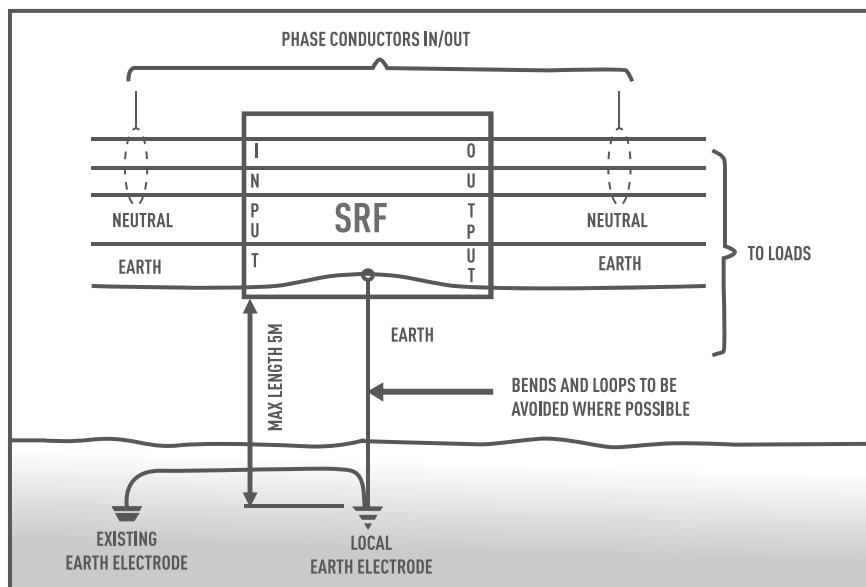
PHASE CONDUCTORS IN/OUT

INPUT

SRF

OUTPUT

NEUTRAL

NEUTRAL

EARTH

EARTH

TO LOADS

EARTH

MAX LENGTH 5M

BENDS AND LOOPS TO BE AVOIDED WHERE POSSIBLE

EXISTING EARTH ELECTRODE

LOCAL EARTH ELECTRODE